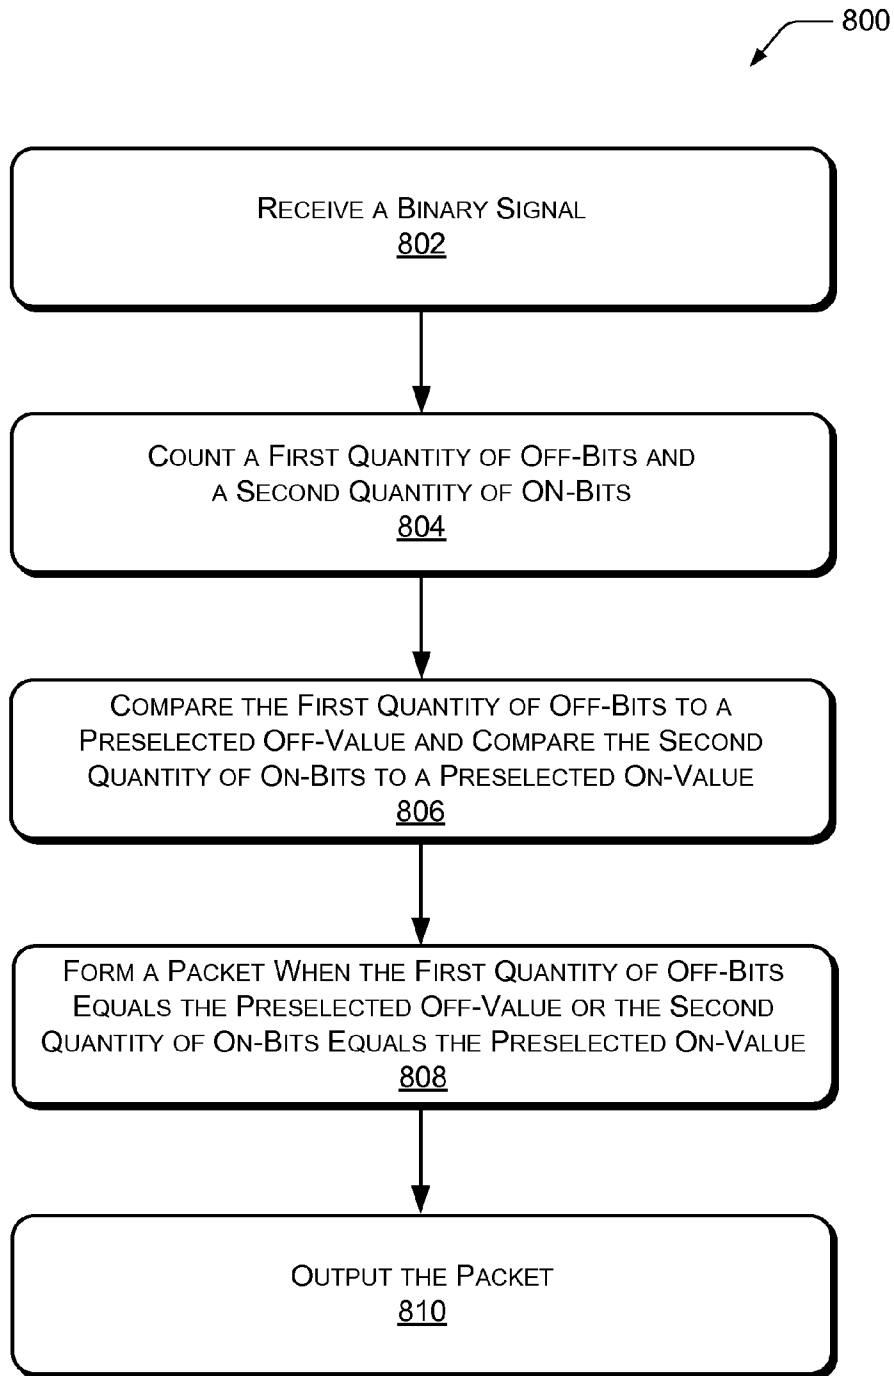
800

Receive a Binary Signal
802

Count a First Quantity of Off-Bits and a Second Quantity of ON-Bits
804

Compare the First Quantity of Off-Bits to a Preselected Off-Value and Compare the Second Quantity of On-Bits to a Preselected On-Value
806

Form a Packet When the First Quantity of Off-Bits Equals the Preselected Off-Value or the Second Quantity of On-Bits Equals the Preselected On-Value
808

Output the Packet
810